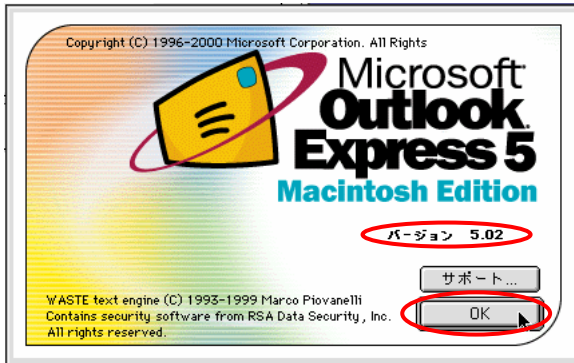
Copyright (C) 1996-2000 Microsoft Corporation. All Rights

Microsoft®
Outlook®
Express 5
Macintosh Edition

バージョン 5.02

サポート...

WASTE text engine (C) 1993-1999 Marco Piovanelli
Contains security software from RSA Data Security, Inc.
All rights reserved.

OK